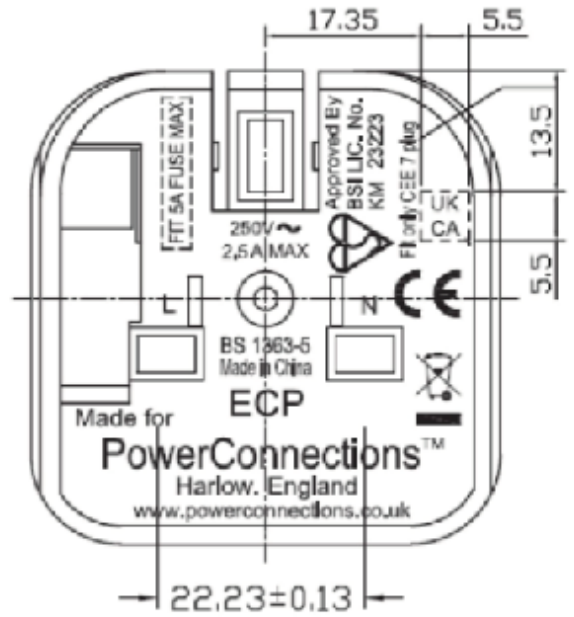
17.35
5.5
13.5
5.5
FIT 5A FUSE MAX
Approved By
BSI LIC. No.
KM 23223
Fit only CEE 7 plug
UK
CA
250V ~
2,5 A MAX
L
N
CE
BS 1363-5
Made in China
ECP
Made for
PowerConnections™
Harlow. England
www.powerconnections.co.uk
22.23±0.13